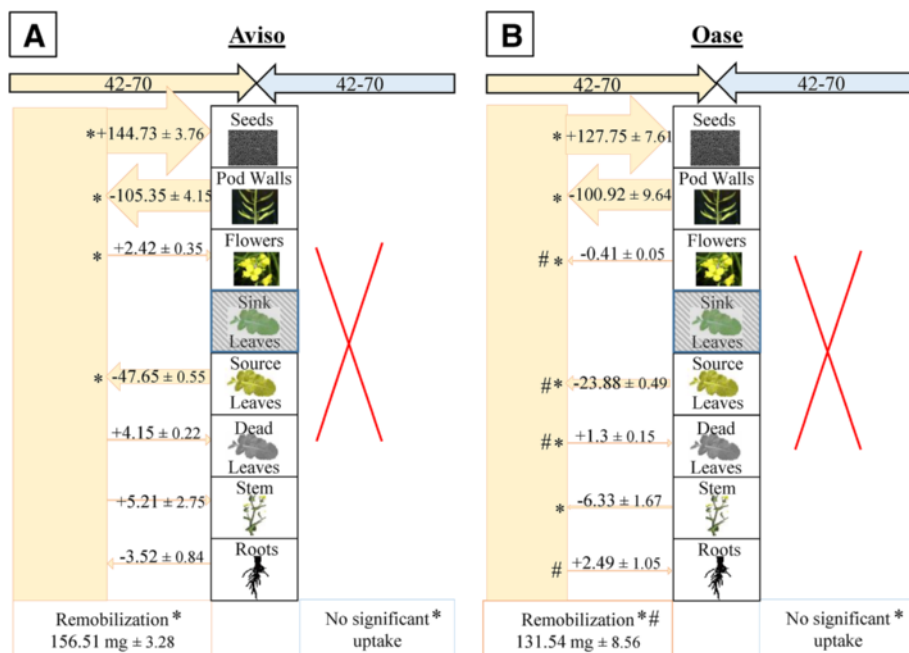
A

Aviso

42-70

42-70

Seeds
Pod Walls
Flowers
Sink Leaves
Source Leaves
Dead Leaves
Stem
Roots

*+144.73 ± 3.76
* -105.35 ± 4.15
* +2.42 ± 0.35
* -47.65 ± 0.55
+4.15 ± 0.22
+5.21 ± 2.75
-3.52 ± 0.84

Remobilization *
156.51 mg ± 3.28

No significant *
uptake

B

Oase

42-70

42-70

Seeds
Pod Walls
Flowers
Sink Leaves
Source Leaves
Dead Leaves
Stem
Roots

* +127.75 ± 7.61
* -100.92 ± 9.64
# * -0.41 ± 0.05
#* -23.88 ± 0.49
#* +1.3 ± 0.15
* -6.33 ± 1.67
# +2.49 ± 1.05

Remobilization *#
131.54 mg ± 8.56

No significant *
uptake